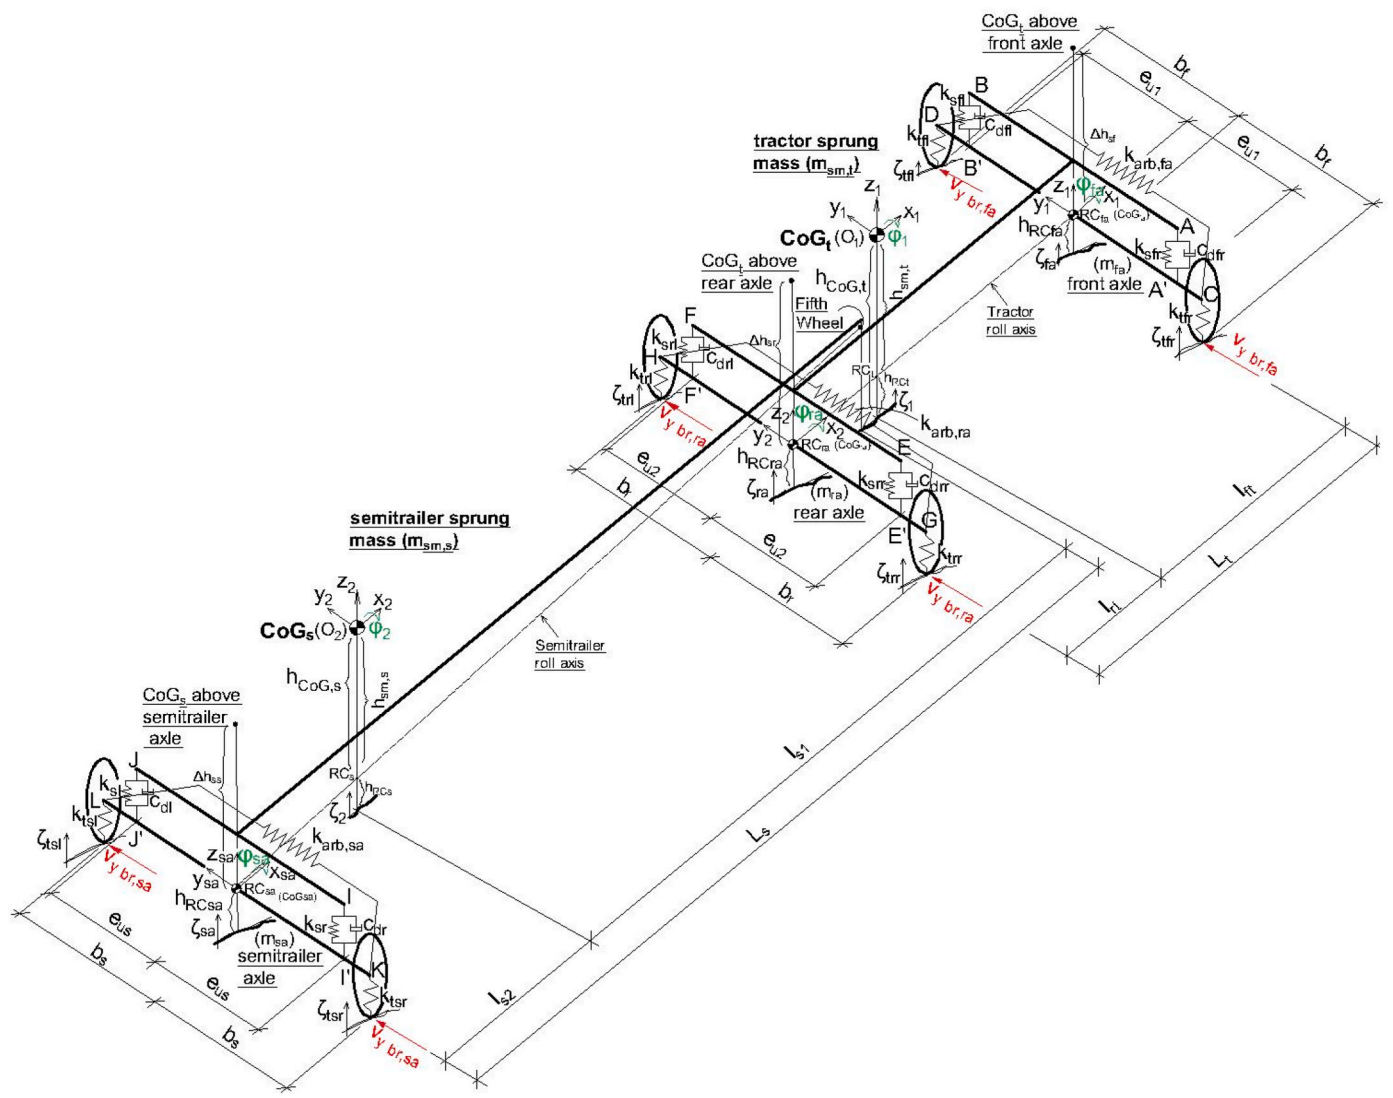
CoG$_t$ above front axle

B

$b_f$

$e_{u1}$

D

$k_{sfl}$

$c_{dfl}$

$\Delta h_{sf}$

$e_{u1}$

$b_f$

$k_{tfl}$

B'

$k_{arb,fa}$

tractor sprung mass ($m_{sm,t}$)

$\zeta_{tfl}$

$v_{y\ br,fa}$

$z_1$

$\varphi_{fa}$

$x_1$

$z_1$

$y_1$

$x_1$

$y_1$

$RC_{fa}$ (CoG$_{fa}$)

A

CoG$_t$ ($O_1$)

$\varphi_1$

$h_{RCfa}$

$k_{sfr}$

$c_{dfr}$

$\zeta_{fa}$

($m_{fa}$)

CoG$_t$ above rear axle

$h_{CoG,t}$

$h_{sm,t}$

front axle

A'

C

Fifth Wheel

Tractor roll axis

$k_{tfr}$

F

$k_{srl}$

$\Delta h_{sr}$

$c_{drl}$

$\zeta_{tfr}$

$v_{y\ br,fa}$

H

$RC_t$

$h_{RCt}$

$k_{trl}$

$\zeta_{trl}$

F'

$v_{y\ br,ra}$

$z_2$

$\varphi_{ra}$

$\zeta_1$

$x_2$

$k_{arb,ra}$

$y_2$

$RC_{ra}$ (CoG$_{ra}$)

E

$e_{u2}$

$h_{RCra}$

$\zeta_{ra}$

($m_{ra}$)

$k_{srr}$

$c_{drr}$

$l_{ft}$

$b_r$

rear axle

semitrailer sprung mass ($m_{sm,s}$)

G

$e_{u2}$

E'

$k_{trr}$

$L_t$

$\zeta_{trr}$

$v_{y\ br,ra}$

$b_r$

$l_{rt}$

$z_2$

$y_2$

$x_2$

CoG$_s$($O_2$)

$\varphi_2$

Semitrailer roll axis

$h_{CoG,s}$

$h_{sm,s}$

CoG$_s$ above semitrailer axle

$l_{s1}$

J

$\Delta h_{ss}$

$RC_s$

$k_{sl}$

$h_{RCs}$

L

$c_{dl}$

$k_{tsl}$

$\zeta_2$

$k_{arb,sa}$

$\zeta_{tsl}$

J'

$v_{y\ br,sa}$

$z_{sa}$

$\varphi_{sa}$

$x_{sa}$

$L_s$

$y_{sa}$

$RC_{sa}$ (CoG$_{sa}$)

I

$h_{RCsa}$

$e_{us}$

$k_{sr}$

$c_{dr}$

$\zeta_{sa}$

($m_{sa}$)

semitrailer axle

$b_s$

$e_{us}$

I'

K

$k_{tsr}$

$l_{s2}$

$b_s$

$\zeta_{tsr}$

$v_{y\ br,sa}$